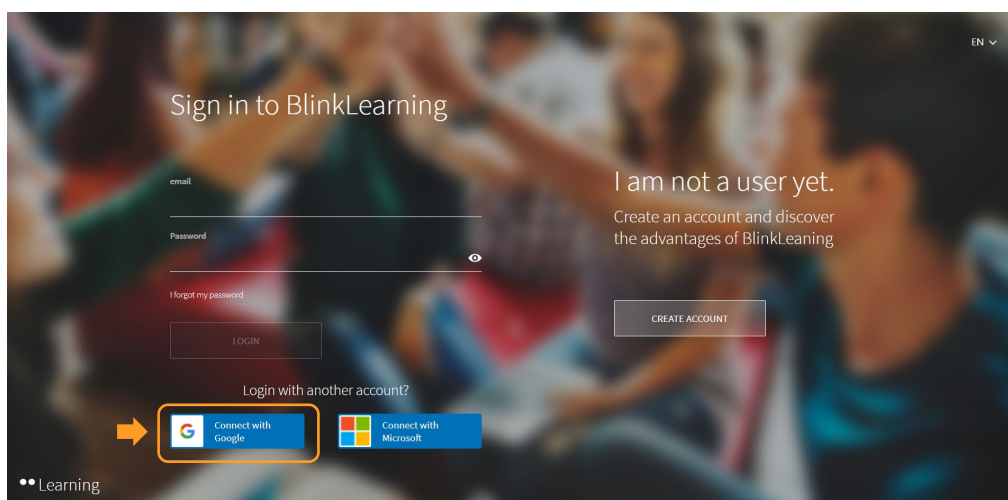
EN

Sign in to BlinkLearning

email

Password

I forgot my password

LOGIN

Login with another account?

Connect with Google

Connect with Microsoft

I am not a user yet.

Create an account and discover the advantages of BlinkLeaning

CREATE ACCOUNT

Learning